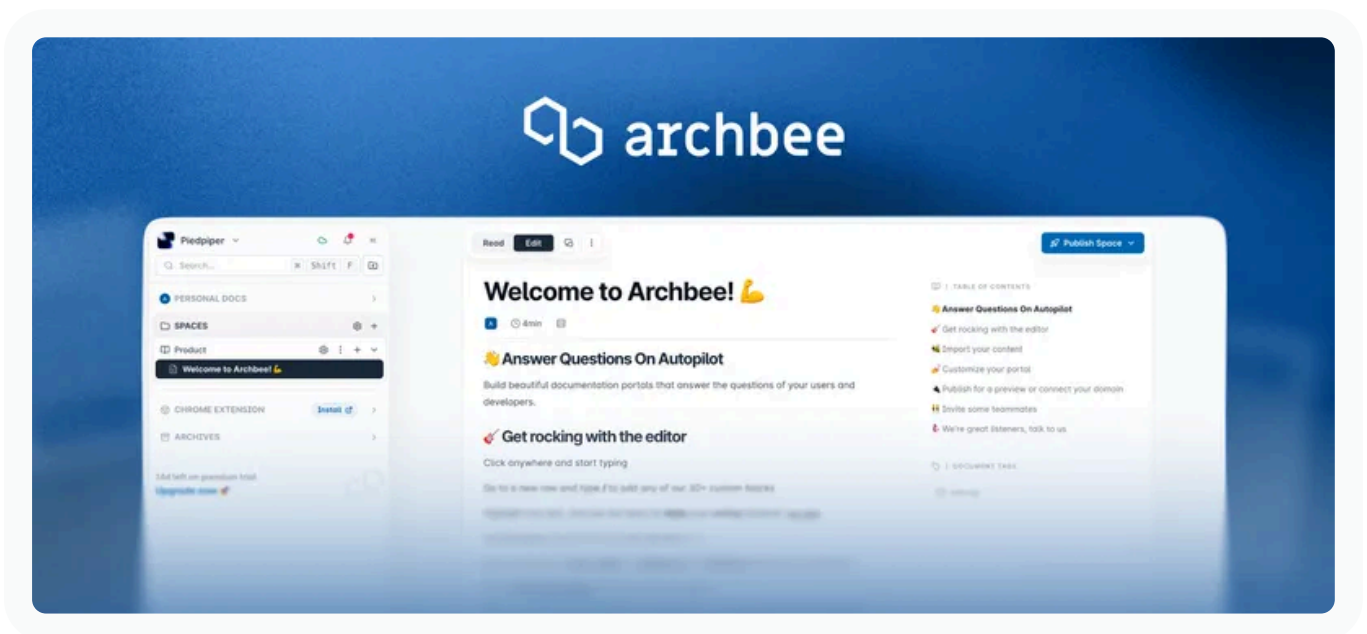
archbee

Piedpiper

Search... ⌘ Shift F

PERSONAL DOCS

SPACES

Product

Welcome to Archbee! 💪

CHROME EXTENSION Install

ARCHIVES

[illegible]
Upgrade now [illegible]

Read Edit

Publish Space

Welcome to Archbee! 💪

4min

👋 Answer Questions On Autopilot

Build beautiful documentation portals that answer the questions of your users and developers.

🎸 Get rocking with the editor

Click anywhere and start typing

Go to a new row and type / to add any of our 30+ custom blocks

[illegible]

TABLE OF CONTENTS

👋 Answer Questions On Autopilot

🎸 Get rocking with the editor

Import your content

Customize your portal

Publish for a preview or connect your domain

Invite some teammates

We're great listeners, talk to us

DOCUMENT TAGS

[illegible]